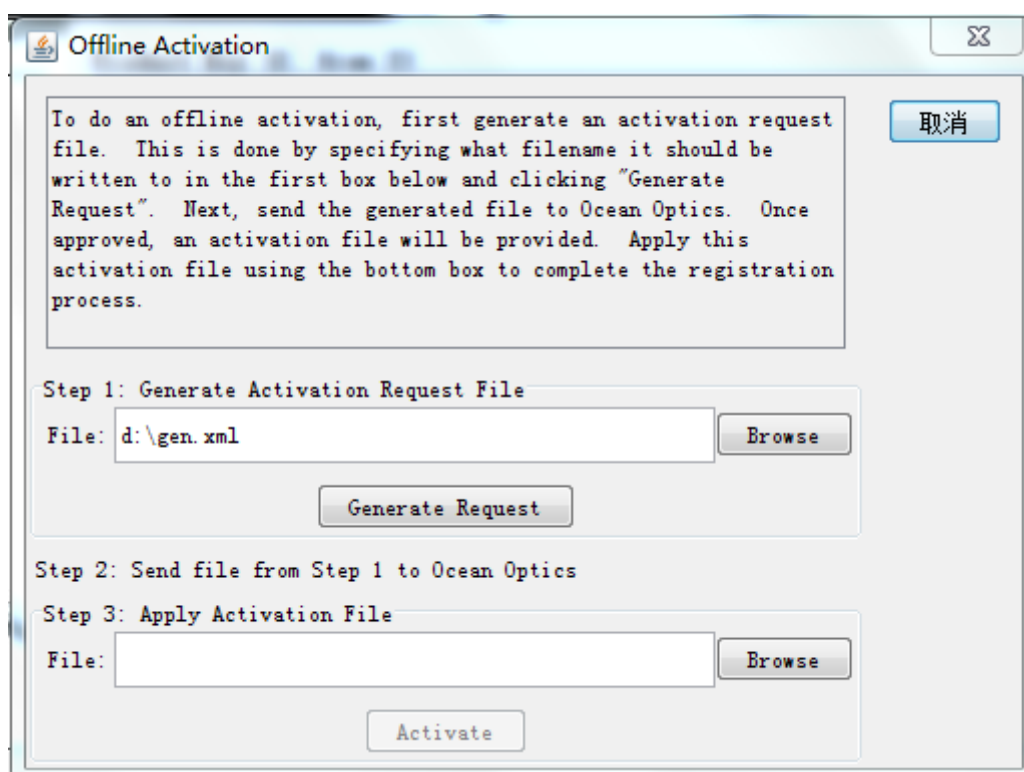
Offline Activation

To do an offline activation, first generate an activation request file. This is done by specifying what filename it should be written to in the first box below and clicking "Generate Request". Next, send the generated file to Ocean Optics. Once approved, an activation file will be provided. Apply this activation file using the bottom box to complete the registration process.

取消

Step 1: Generate Activation Request File

File: d:\gen.xml

Browse

Generate Request

Step 2: Send file from Step 1 to Ocean Optics

Step 3: Apply Activation File

File:

Browse

Activate